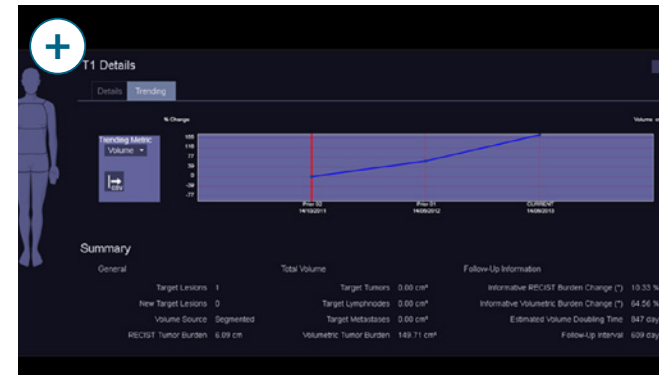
+

T1 Details

Details Trending

Trending Metric
Volume

CSV

% Change

Volume

155
116
77
39
0
-39
-77

Prior 02
14/10/2011

Prior 01
14/06/2012

CURRENT
14/06/2013

Summary

General

Target Lesions 1
New Target Lesions 0
Volume Source Segmented
RECIST Tumor Burden 6.09 cm

Total Volume

Target Tumors 0.00 cm³
Target Lymphnodes 0.00 cm³
Target Metastases 0.00 cm³
Volumetric Tumor Burden 149.71 cm³

Follow-Up Information

Informative RECIST Burden Change (*) 10.33 %
Informative Volumetric Burden Change (*) 64.56 %
Estimated Volume Doubling Time 847 day
Follow-Up Interval 609 day